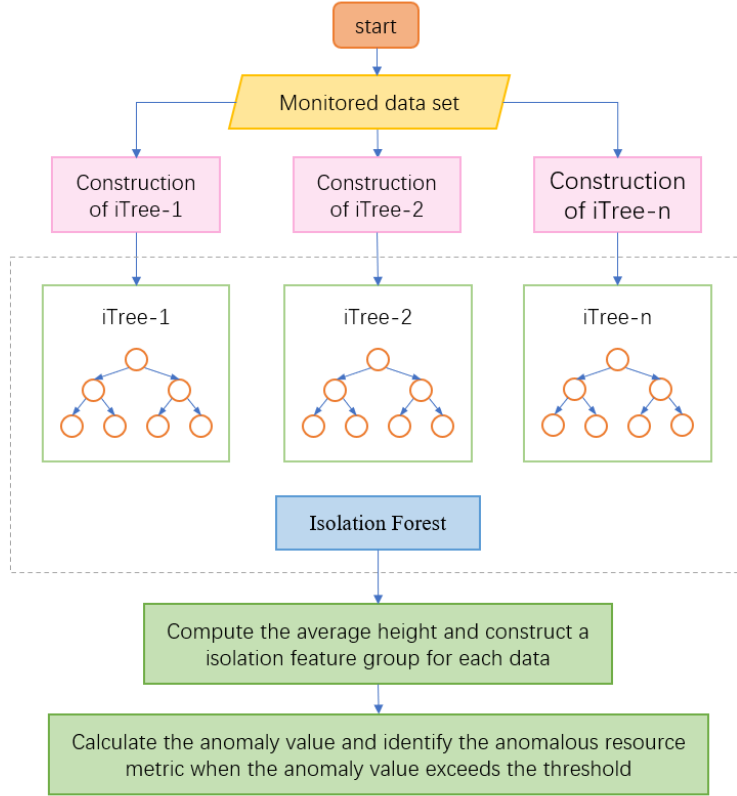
start

Monitored data set

Construction of iTree-1

Construction of iTree-2

Construction of iTree-n

iTree-1

iTree-2

iTree-n

Isolation Forest

Compute the average height and construct a isolation feature group for each data

Calculate the anomaly value and identify the anomalous resource metric when the anomaly value exceeds the threshold